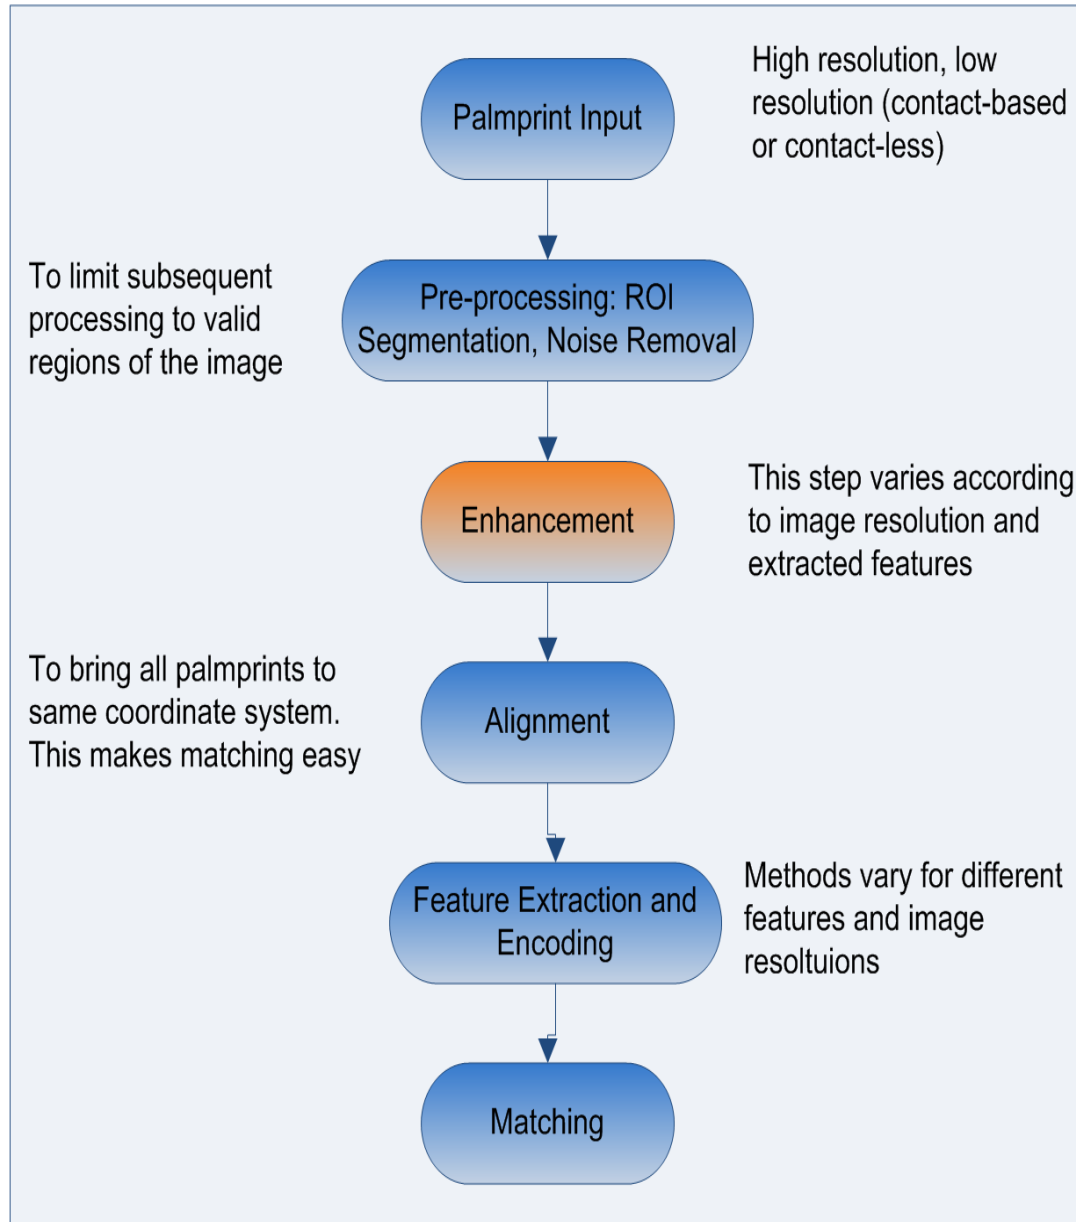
Palmprint Input

High resolution, low resolution (contact-based or contact-less)

To limit subsequent processing to valid regions of the image

Pre-processing: ROI Segmentation, Noise Removal

Enhancement

This step varies according to image resolution and extracted features

To bring all palmprints to same coordinate system. This makes matching easy

Alignment

Feature Extraction and Encoding

Methods vary for different features and image resoltuions

Matching